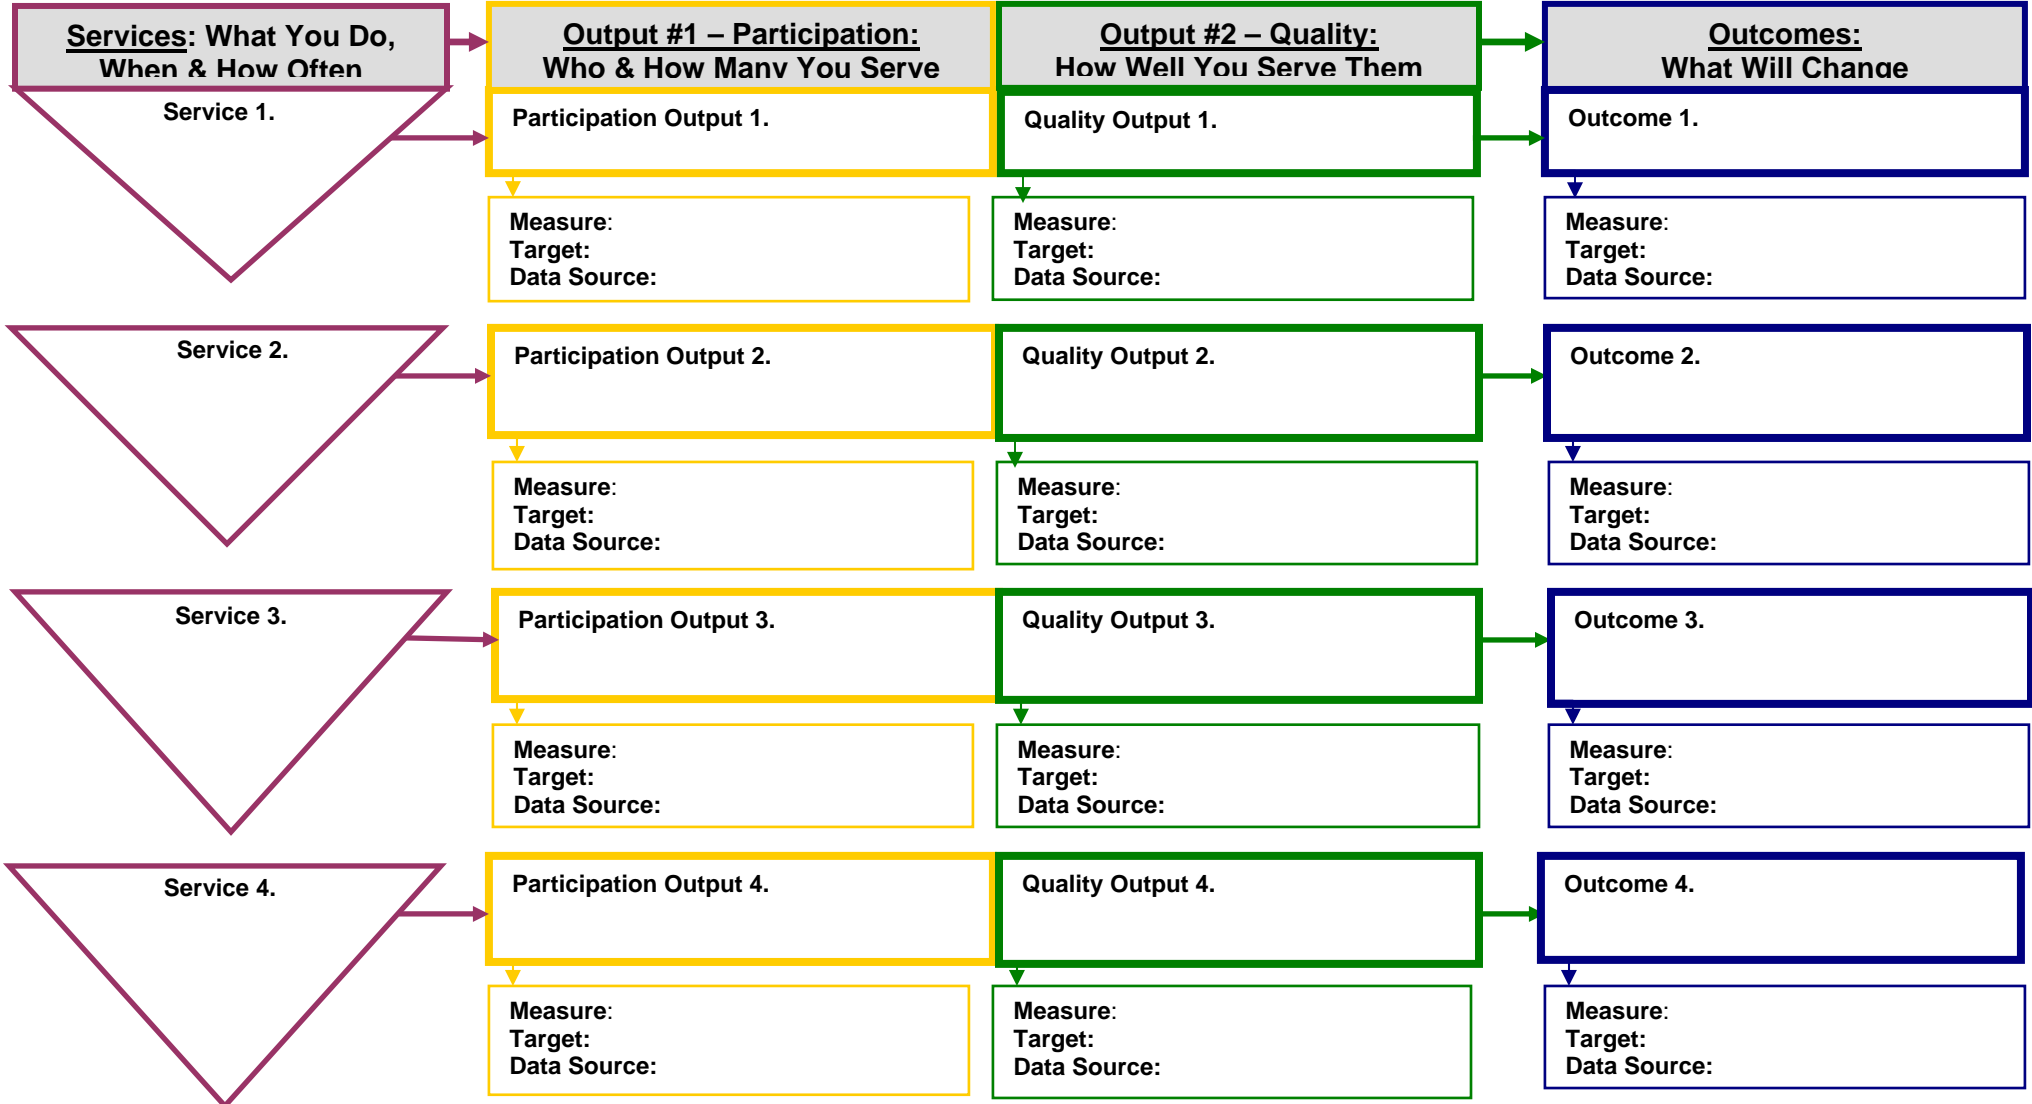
Services: What You Do, When & How Often

Output #1 – Participation: Who & How Many You Serve

Output #2 – Quality: How Well You Serve Them

Outcomes: What Will Change

Service 1.

Participation Output 1.

Measure:
Target:
Data Source:

Quality Output 1.

Measure:
Target:
Data Source:

Outcome 1.

Measure:
Target:
Data Source:

Service 2.

Participation Output 2.

Measure:
Target:
Data Source:

Quality Output 2.

Measure:
Target:
Data Source:

Outcome 2.

Measure:
Target:
Data Source:

Service 3.

Participation Output 3.

Measure:
Target:
Data Source:

Quality Output 3.

Measure:
Target:
Data Source:

Outcome 3.

Measure:
Target:
Data Source:

Service 4.

Participation Output 4.

Measure:
Target:
Data Source:

Quality Output 4.

Measure:
Target:
Data Source:

Outcome 4.

Measure:
Target:
Data Source: